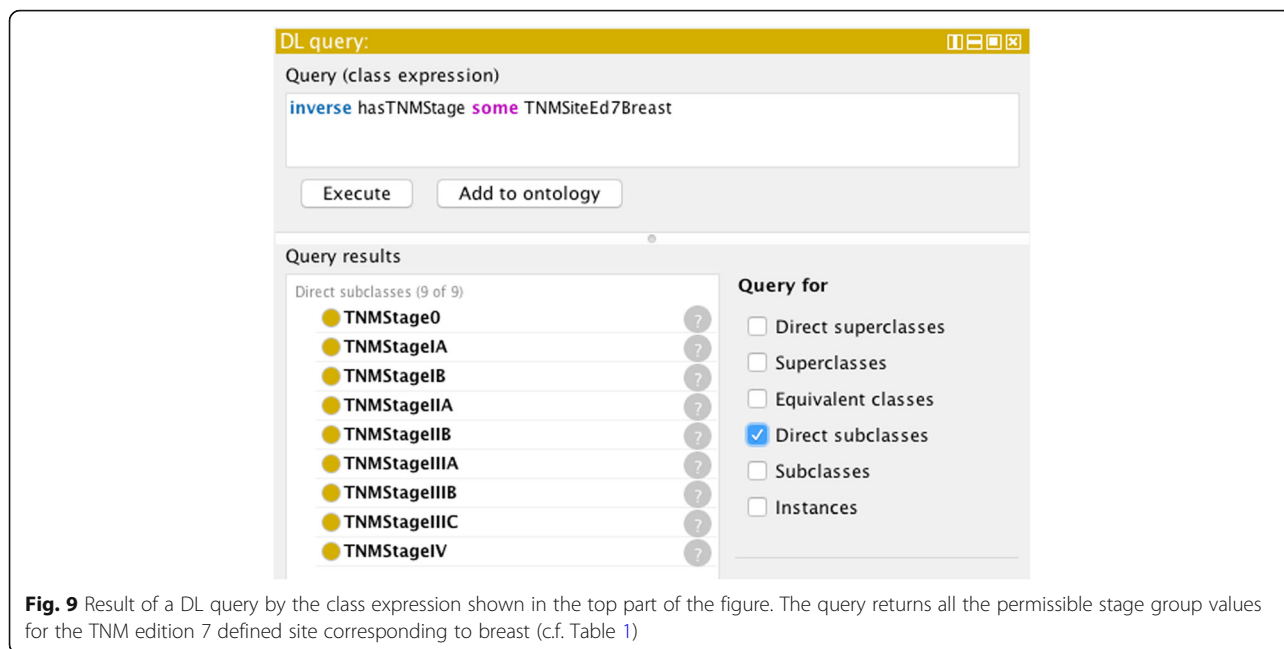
DL query:

Query (class expression)

inverse hasTNMStage some TNMSiteEd7Breast

Execute | Add to ontology

Query results

Direct subclasses (9 of 9)

TNMStage0 ?
TNMStageIA ?
TNMStageIB ?
TNMStageIIA ?
TNMStageIIB ?
TNMStageIIIA ?
TNMStageIIIB ?
TNMStageIIIC ?
TNMStageIV ?

Query for

☐ Direct superclasses
☐ Superclasses
☐ Equivalent classes
☑ Direct subclasses
☐ Subclasses
☐ Instances

**Fig. 9** Result of a DL query by the class expression shown in the top part of the figure. The query returns all the permissible stage group values for the TNM edition 7 defined site corresponding to breast (c.f. Table 1)